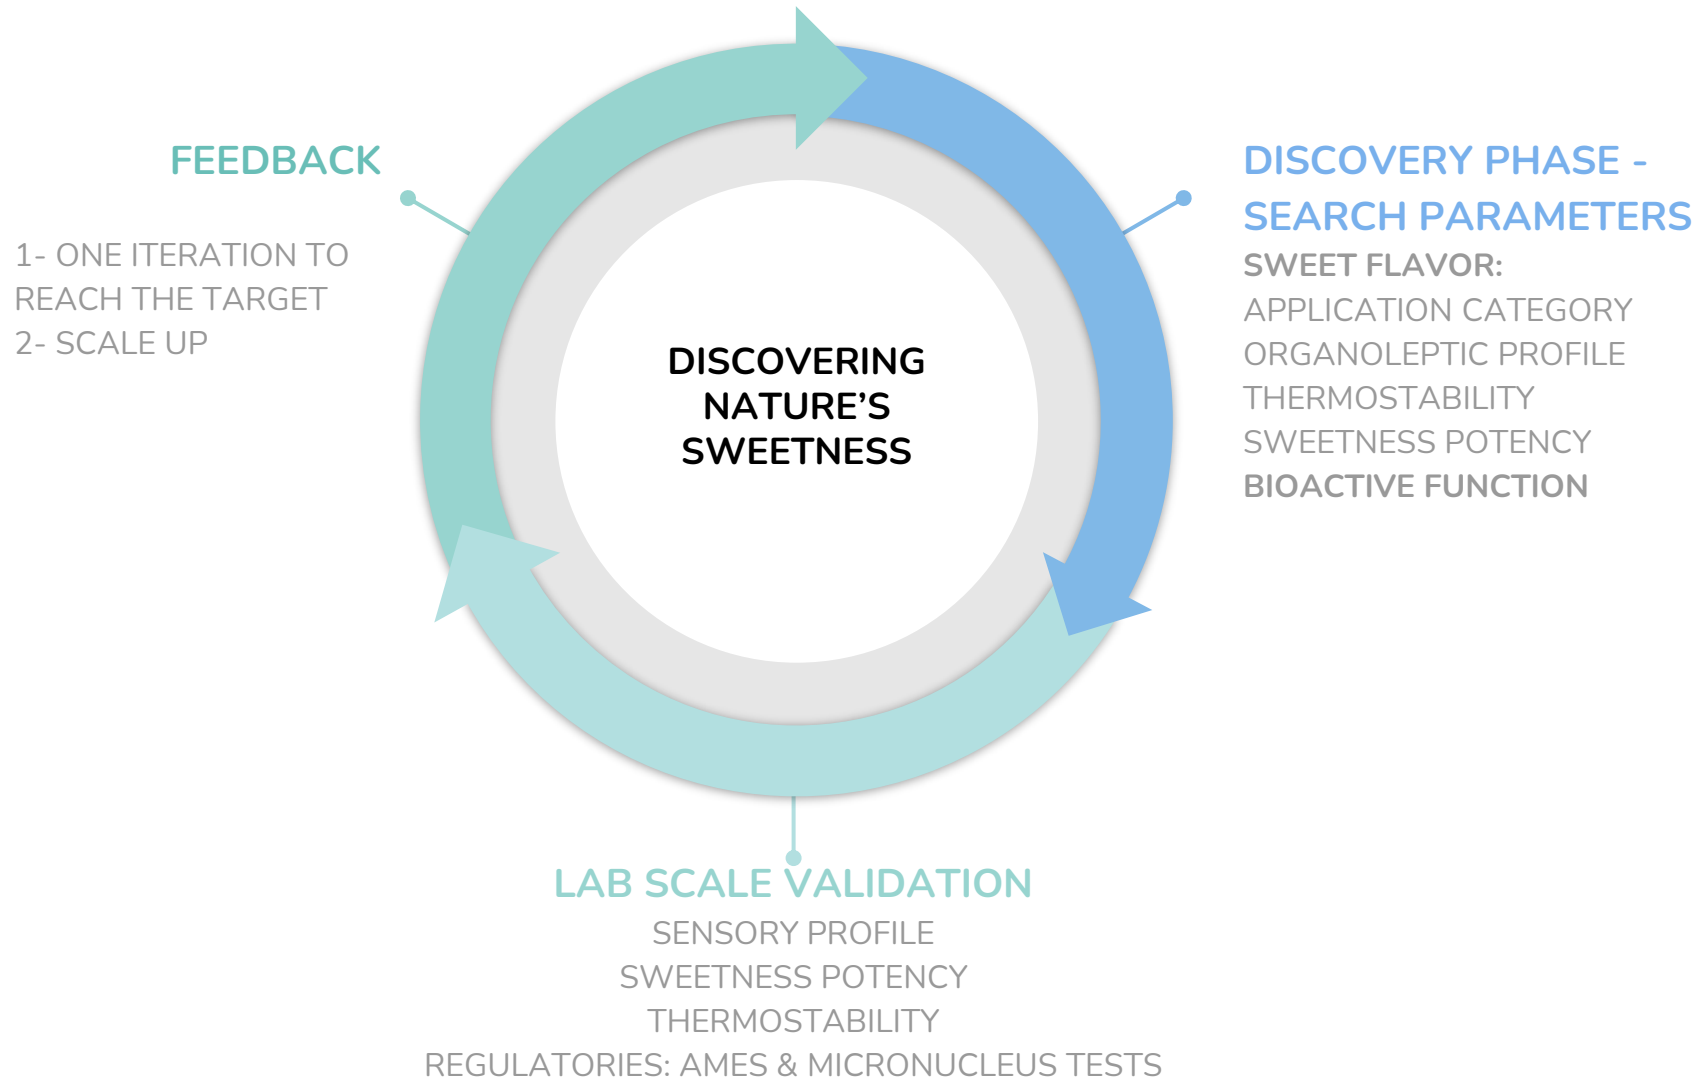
DISCOVERING NATURE'S SWEETNESS

FEEDBACK

1- ONE ITERATION TO REACH THE TARGET
2- SCALE UP

DISCOVERY PHASE - SEARCH PARAMETERS

SWEET FLAVOR:
APPLICATION CATEGORY
ORGANOLEPTIC PROFILE
THERMOSTABILITY
SWEETNESS POTENCY
BIOACTIVE FUNCTION

LAB SCALE VALIDATION

SENSORY PROFILE
SWEETNESS POTENCY
THERMOSTABILITY
REGULATORIES: AMES & MICRONUCLEUS TESTS